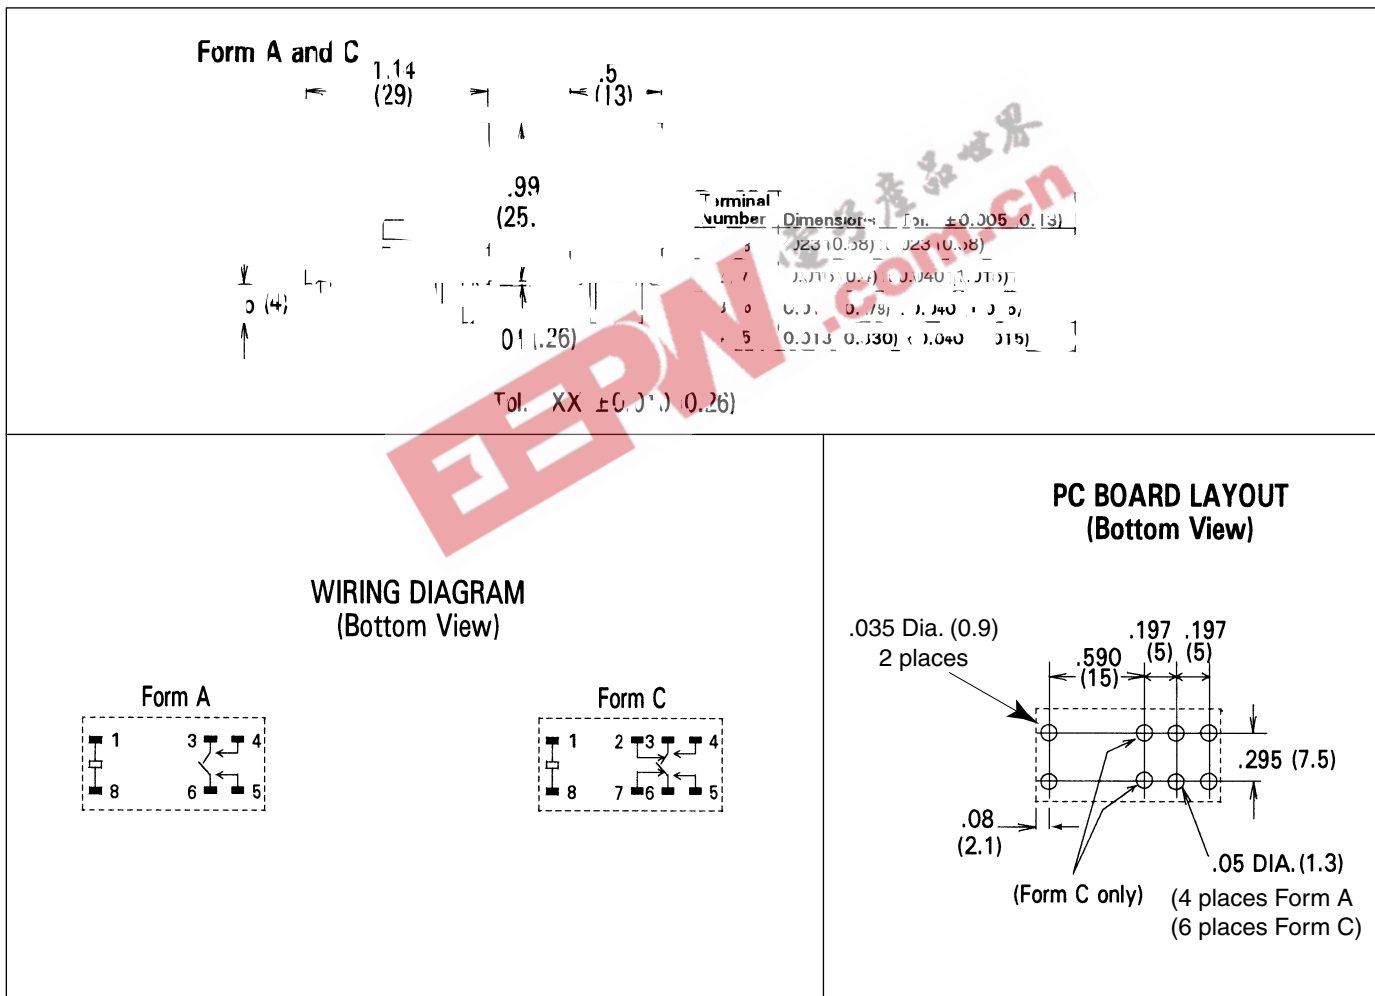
Form A and C

1.14
(29)

.5
(13)

.99
(25.

.5 (4)

.01 (.26)

| Terminal Number | Dimensions | Tol. ±0.005 (0.13) |
|---|---|---|
| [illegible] | .023 (0.58) | .023 (0.58) |
| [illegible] | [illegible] | 0.040 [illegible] |
| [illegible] | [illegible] | 0.040 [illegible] |
| 5 | 0.013 0.330) | 0.040 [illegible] 015) |

Tol. .XX ±0.01 (0.26)

EEPW
.com.cn

WIRING DIAGRAM
(Bottom View)

Form A

1 3 4
8 6 5

Form C

1 2 3 4
8 7 6 5

PC BOARD LAYOUT
(Bottom View)

.035 Dia. (0.9)
2 places

.590
(15)

.197 .197
(5) (5)

.295 (7.5)

.08
(2.1)

(Form C only)

.05 DIA. (1.3)
(4 places Form A
(6 places Form C)